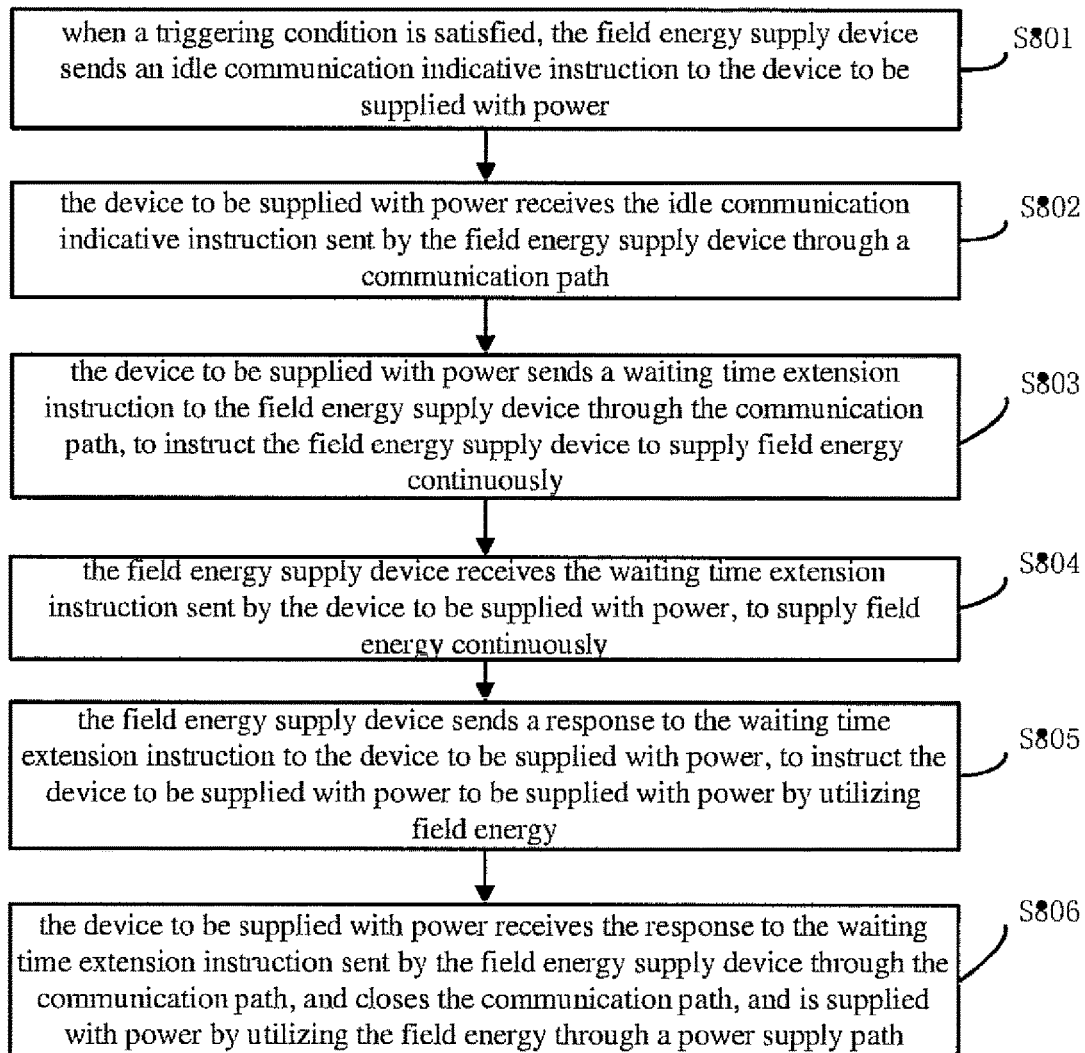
when a triggering condition is satisfied, the field energy supply device sends an idle communication indicative instruction to the device to be supplied with power

S801

the device to be supplied with power receives the idle communication indicative instruction sent by the field energy supply device through a communication path

S802

the device to be supplied with power sends a waiting time extension instruction to the field energy supply device through the communication path, to instruct the field energy supply device to supply field energy continuously

S803

the field energy supply device receives the waiting time extension instruction sent by the device to be supplied with power, to supply field energy continuously

S804

the field energy supply device sends a response to the waiting time extension instruction to the device to be supplied with power, to instruct the device to be supplied with power to be supplied with power by utilizing field energy

S805

the device to be supplied with power receives the response to the waiting time extension instruction sent by the field energy supply device through the communication path, and closes the communication path, and is supplied with power by utilizing the field energy through a power supply path

S806